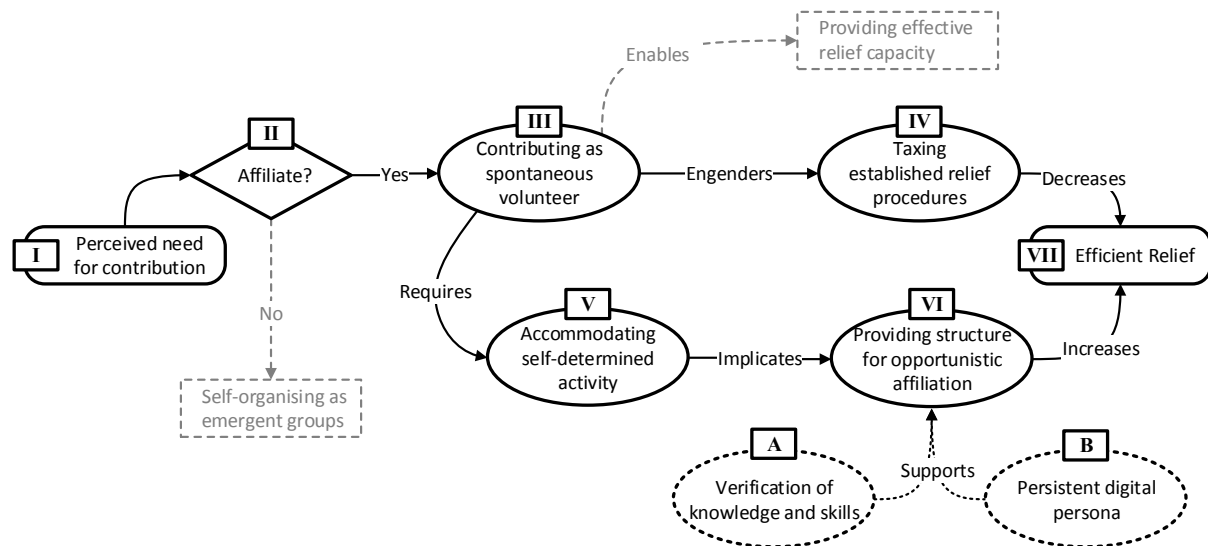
I
Perceived need for contribution

II
Affiliate?

Yes

No

Self-organising as emergent groups

III
Contributing as spontaneous volunteer

Enables

Providing effective relief capacity

Engenders

IV
Taxing established relief procedures

Decreases

VII
Efficient Relief

Requires

V
Accommodating self-determined activity

Implicates

VI
Providing structure for opportunistic affiliation

Increases

Supports

A
Verification of knowledge and skills

B
Persistent digital persona